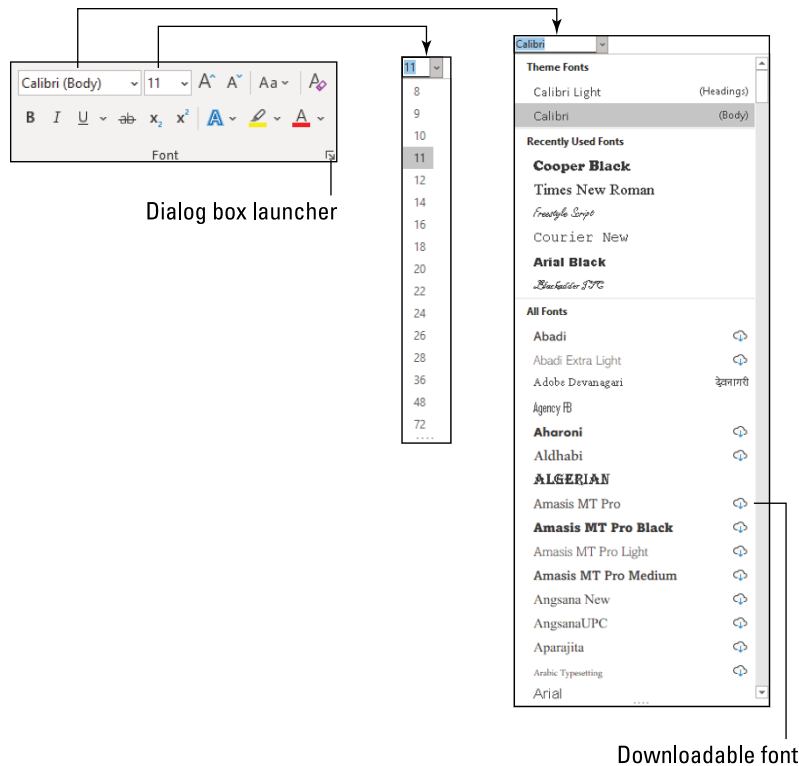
Calibri (Body)
11
Aa
B I U ab $x_2$ $x^2$
A
A
Font

Dialog box launcher

11
8
9
10
11
12
14
16
18
20
22
24
26
28
36
48
72

Calibri
Theme Fonts
Calibri Light (Headings)
Calibri (Body)
Recently Used Fonts
Cooper Black
Times New Roman
Freestyle Script
Courier New
Arial Black
Blackadder ITC
All Fonts
Abadi
Abadi Extra Light
Adobe Devanagari देवनागरी
Agency FB
Aharoni
Aldhabi
ALGERIAN
Amasis MT Pro
Amasis MT Pro Black
Amasis MT Pro Light
Amasis MT Pro Medium
Angsana New
AngsanaUPC
Aparajita
Arabic Typesetting
Arial

Downloadable font